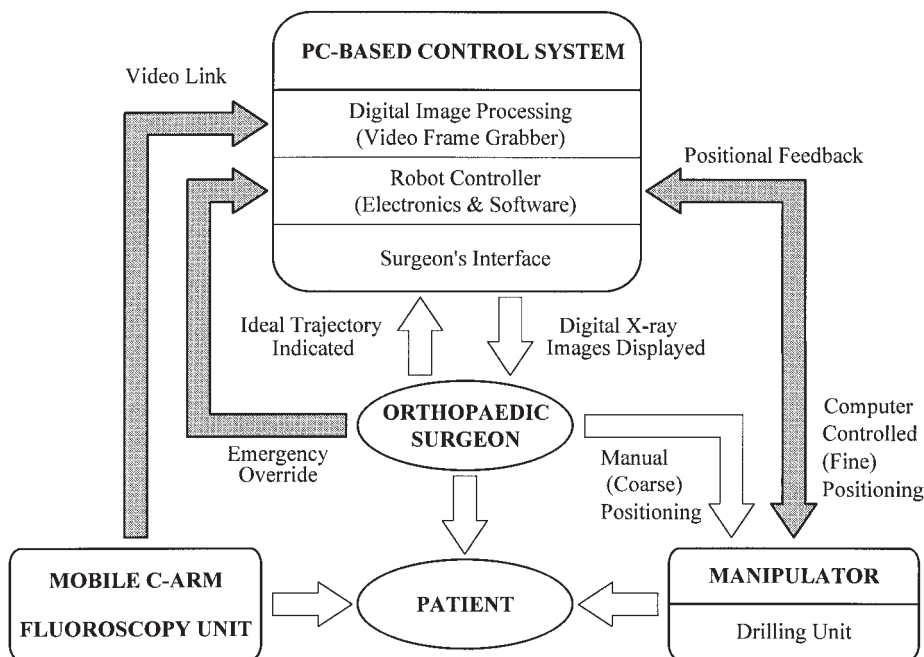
PC-BASED CONTROL SYSTEM

Digital Image Processing
(Video Frame Grabber)

Robot Controller
(Electronics & Software)

Surgeon's Interface

Video Link

Positional Feedback

Ideal Trajectory Indicated

Digital X-ray Images Displayed

ORTHOPAEDIC SURGEON

Emergency Override

Manual (Coarse) Positioning

Computer Controlled (Fine) Positioning

MOBILE C-ARM FLUOROSCOPY UNIT

PATIENT

MANIPULATOR

Drilling Unit